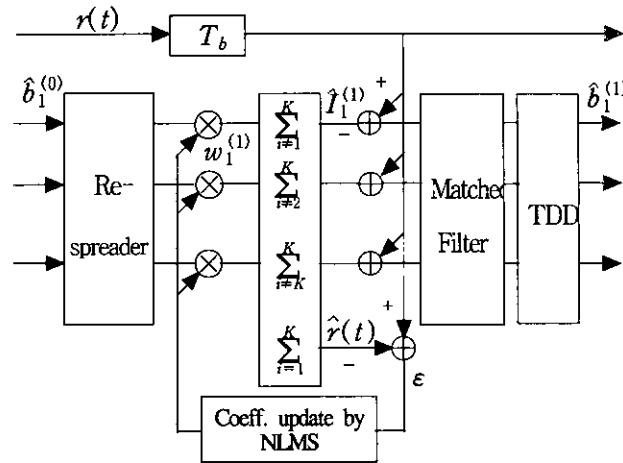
$r(t)$

$T_b$

$\hat{b}_1^{(0)}$

Re-spreader

$w_1^{(1)}$

$\sum_{i\neq 1}^{K}$

$\sum_{i\neq 2}^{K}$

$\sum_{i\neq K}^{K}$

$\sum_{i=1}^{K}$

$\hat{I}_1^{(1)}$

+

−

$\hat{r}(t)$

+

−

$\varepsilon$

Matched Filter

TDD

$\hat{b}_1^{(1)}$

Coeff. update by NLMS